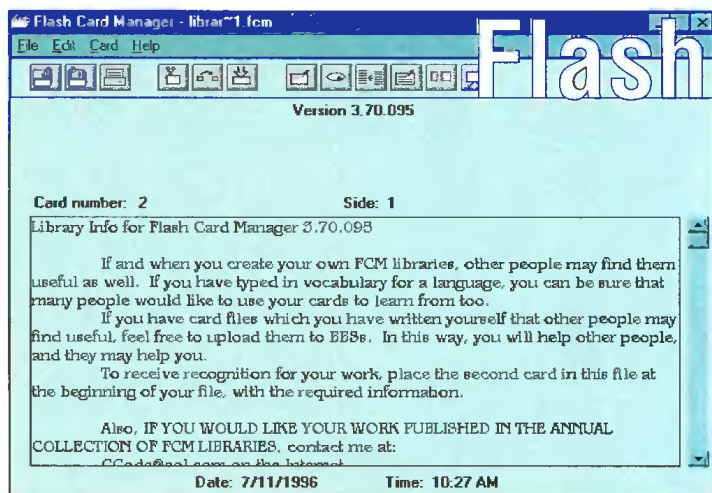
Flash Card Manager - librar~1.fcm

File Edit Card Help

Flash

Version 3.70.095

Card number: 2

Side: 1

Library Info for Flash Card Manager 3.70.095

If and when you create your own FCM libraries, other people may find them useful as well. If you have typed in vocabulary for a language, you can be sure that many people would like to use your cards to learn from too.

If you have card files which you have written yourself that other people may find useful, feel free to upload them to BBSs. In this way, you will help other people, and they may help you.

To receive recognition for your work, place the second card in this file at the beginning of your file, with the required information.

Also, IF YOU WOULD LIKE YOUR WORK PUBLISHED IN THE ANNUAL COLLECTION OF FCM LIBRARIES, contact me at:

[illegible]

Date: 7/11/1996

Time: 10:27 AM